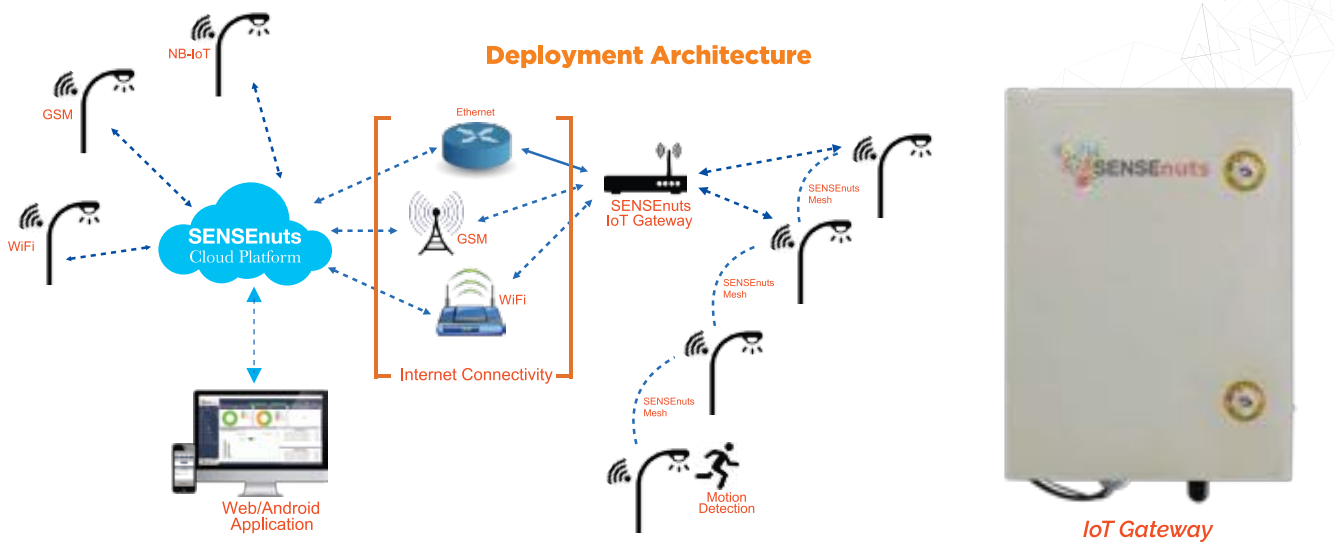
Deployment Architecture

NB-IoT

GSM

WiFi

SENSEnuts
Cloud Platform

Web/Android
Application

Ethernet

GSM

WiFi

Internet Connectivity

SENSEnuts
IoT Gateway

SENSEnuts
Mesh

SENSEnuts
Mesh

SENSEnuts
Mesh

Motion
Detection

SENSEnuts

IoT Gateway